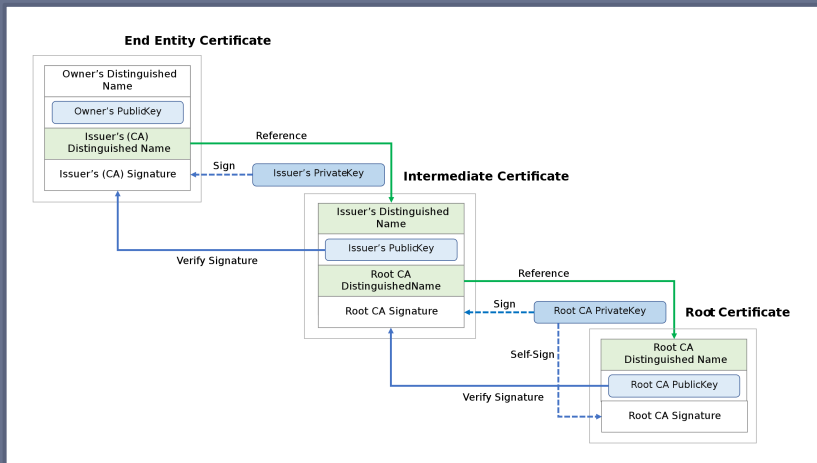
End Entity Certificate

Owner's Distinguished Name

Owner's PublicKey

Issuer's (CA) Distinguished Name

Issuer's (CA) Signature

Reference

Sign

Issuer's PrivateKey

Intermediate Certificate

Issuer's Distinguished Name

Issuer's PublicKey

Root CA DistinguishedName

Root CA Signature

Verify Signature

Reference

Sign

Root CA PrivateKey

Root Certificate

Self-Sign

Root CA Distinguished Name

Root CA PublicKey

Root CA Signature

Verify Signature